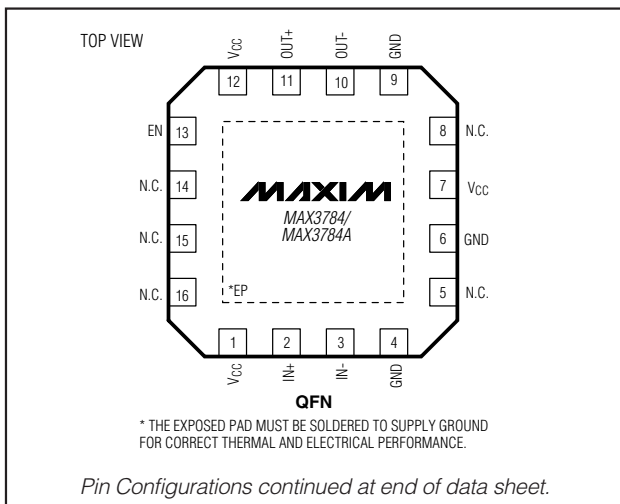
TOP VIEW

$V_{CC}$ OUT+ OUT- GND

12 11 10 9

EN 13

N.C. 14

N.C. 15

N.C. 16

8 N.C.

7 $V_{CC}$

6 GND

5 N.C.

MAXIM

MAX3784/
MAX3784A

*EP

1 2 3 4

$V_{CC}$ IN+ IN- GND

QFN

* THE EXPOSED PAD MUST BE SOLDERED TO SUPPLY GROUND FOR CORRECT THERMAL AND ELECTRICAL PERFORMANCE.

Pin Configurations continued at end of data sheet.